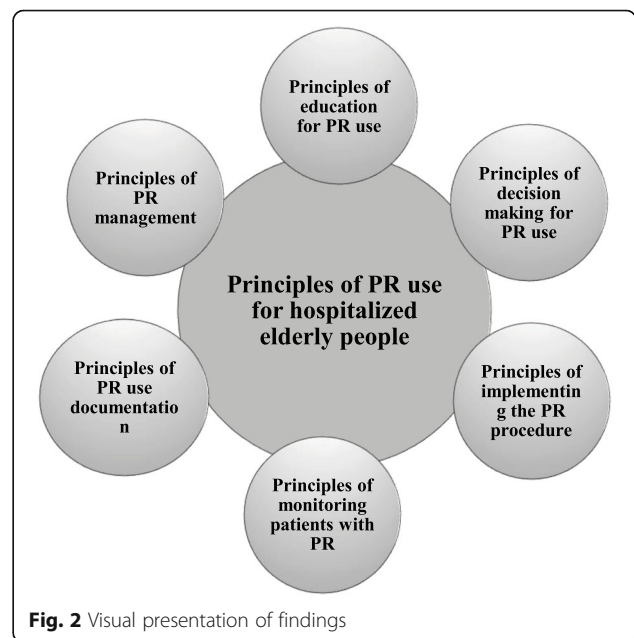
Principles of education for PR use

Principles of decision making for PR use

Principles of PR management

Principles of PR use for hospitalized elderly people

Principles of PR use documentation

Principles of implementing the PR procedure

Principles of monitoring patients with PR

**Fig. 2** Visual presentation of findings